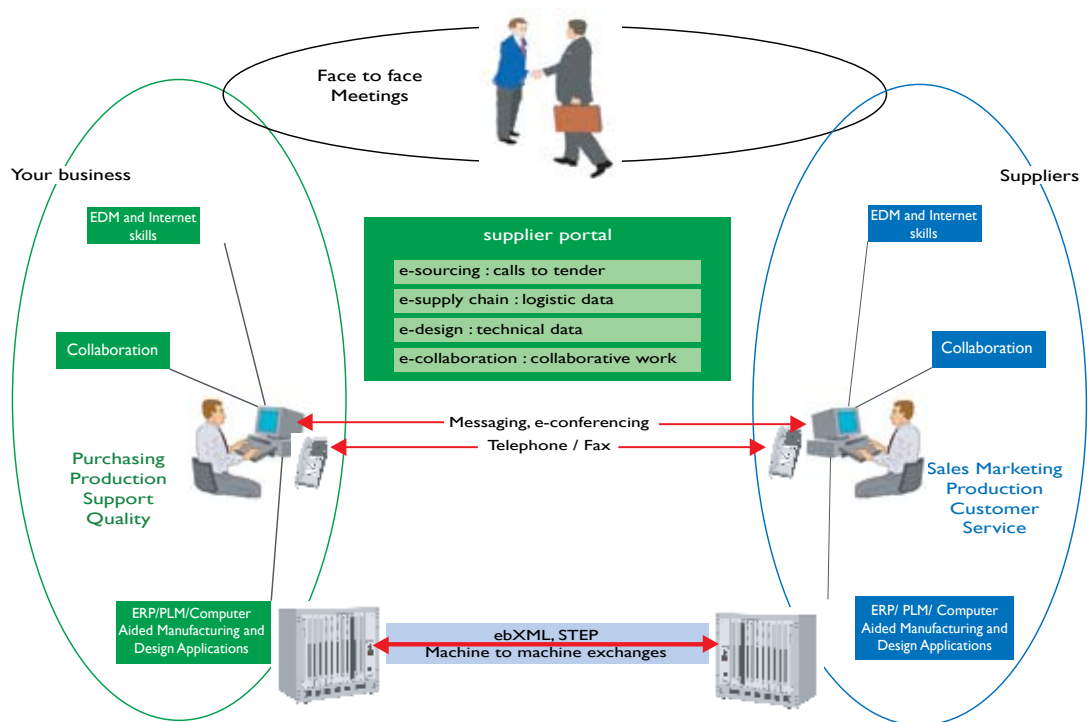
Face to face
Meetings

Your business

Suppliers

EDM and Internet skills

supplier portal

e-sourcing : calls to tender

e-supply chain : logistic data

e-design : technical data

e-collaboration : collaborative work

EDM and Internet skills

Collaboration

Collaboration

Messaging, e-conferencing

Telephone / Fax

Purchasing
Production
Support
Quality

Sales Marketing
Production
Customer
Service

ERP/PLM/Computer Aided Manufacturing and Design Applications

ebXML, STEP
Machine to machine exchanges

ERP/ PLM/ Computer Aided Manufacturing and Design Applications